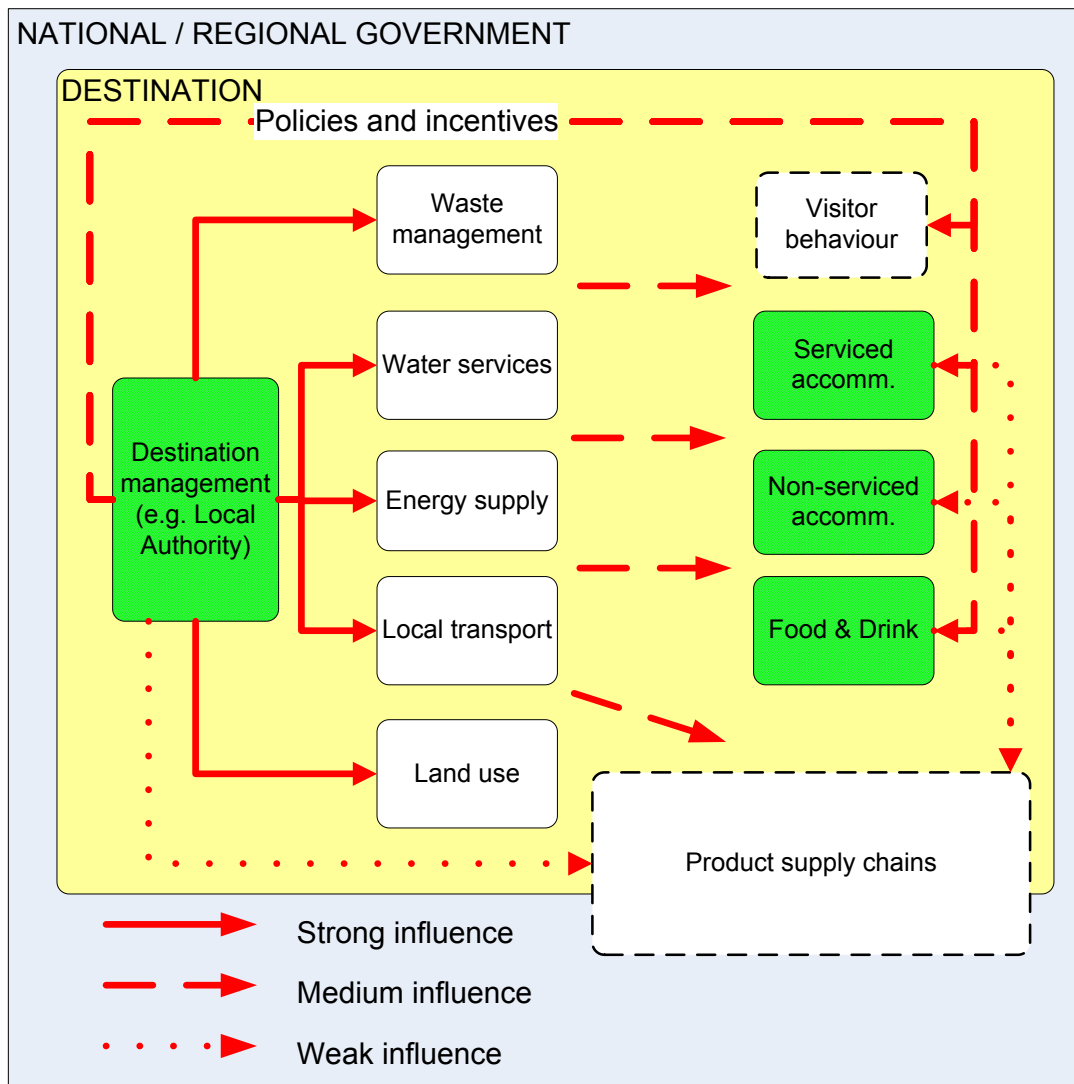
NATIONAL / REGIONAL GOVERNMENT

DESTINATION

Policies and incentives

Destination management (e.g. Local Authority)

Waste management

Water services

Energy supply

Local transport

Land use

Visitor behaviour

Serviced accomm.

Non-serviced accomm.

Food & Drink

Product supply chains

Strong influence

Medium influence

Weak influence